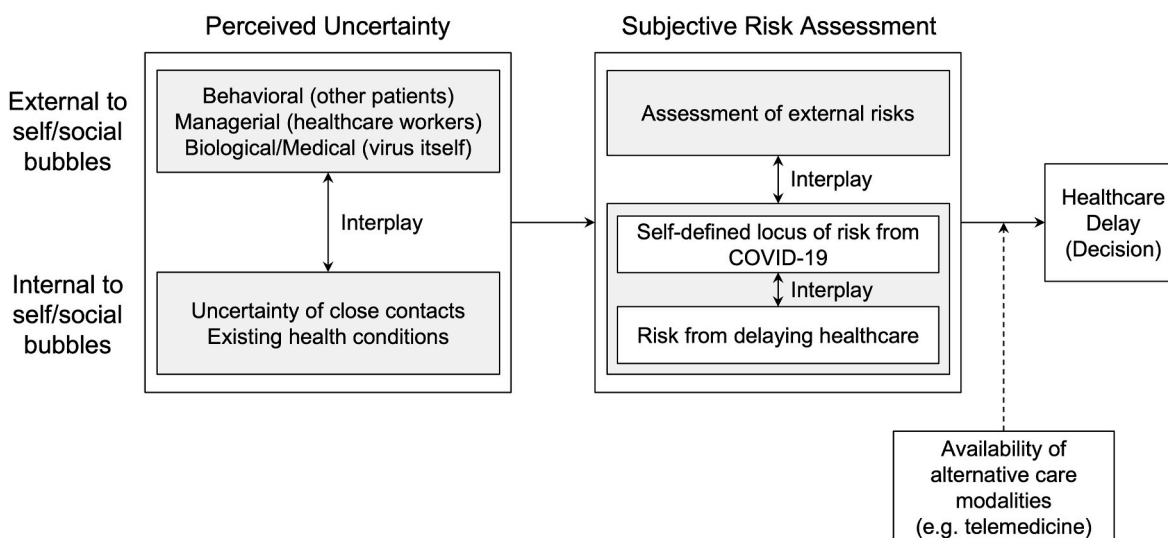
Perceived Uncertainty

Subjective Risk Assessment

External to self/social bubbles

Behavioral (other patients)
Managerial (healthcare workers)
Biological/Medical (virus itself)

Interplay

Internal to self/social bubbles

Uncertainty of close contacts
Existing health conditions

Assessment of external risks

Interplay

Self-defined locus of risk from COVID-19

Interplay

Risk from delaying healthcare

Healthcare Delay (Decision)

Availability of alternative care modalities (e.g. telemedicine)